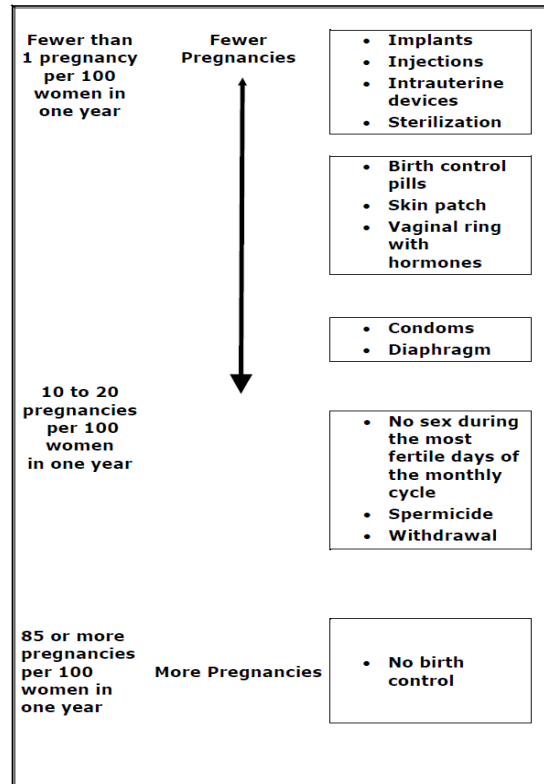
Fewer than 1 pregnancy per 100 women in one year

Fewer Pregnancies

- Implants
- Injections
- Intrauterine devices
- Sterilization

- Birth control pills
- Skin patch
- Vaginal ring with hormones

- Condoms
- Diaphragm

10 to 20 pregnancies per 100 women in one year

- No sex during the most fertile days of the monthly cycle
- Spermicide
- Withdrawal

85 or more pregnancies per 100 women in one year

More Pregnancies

- No birth control